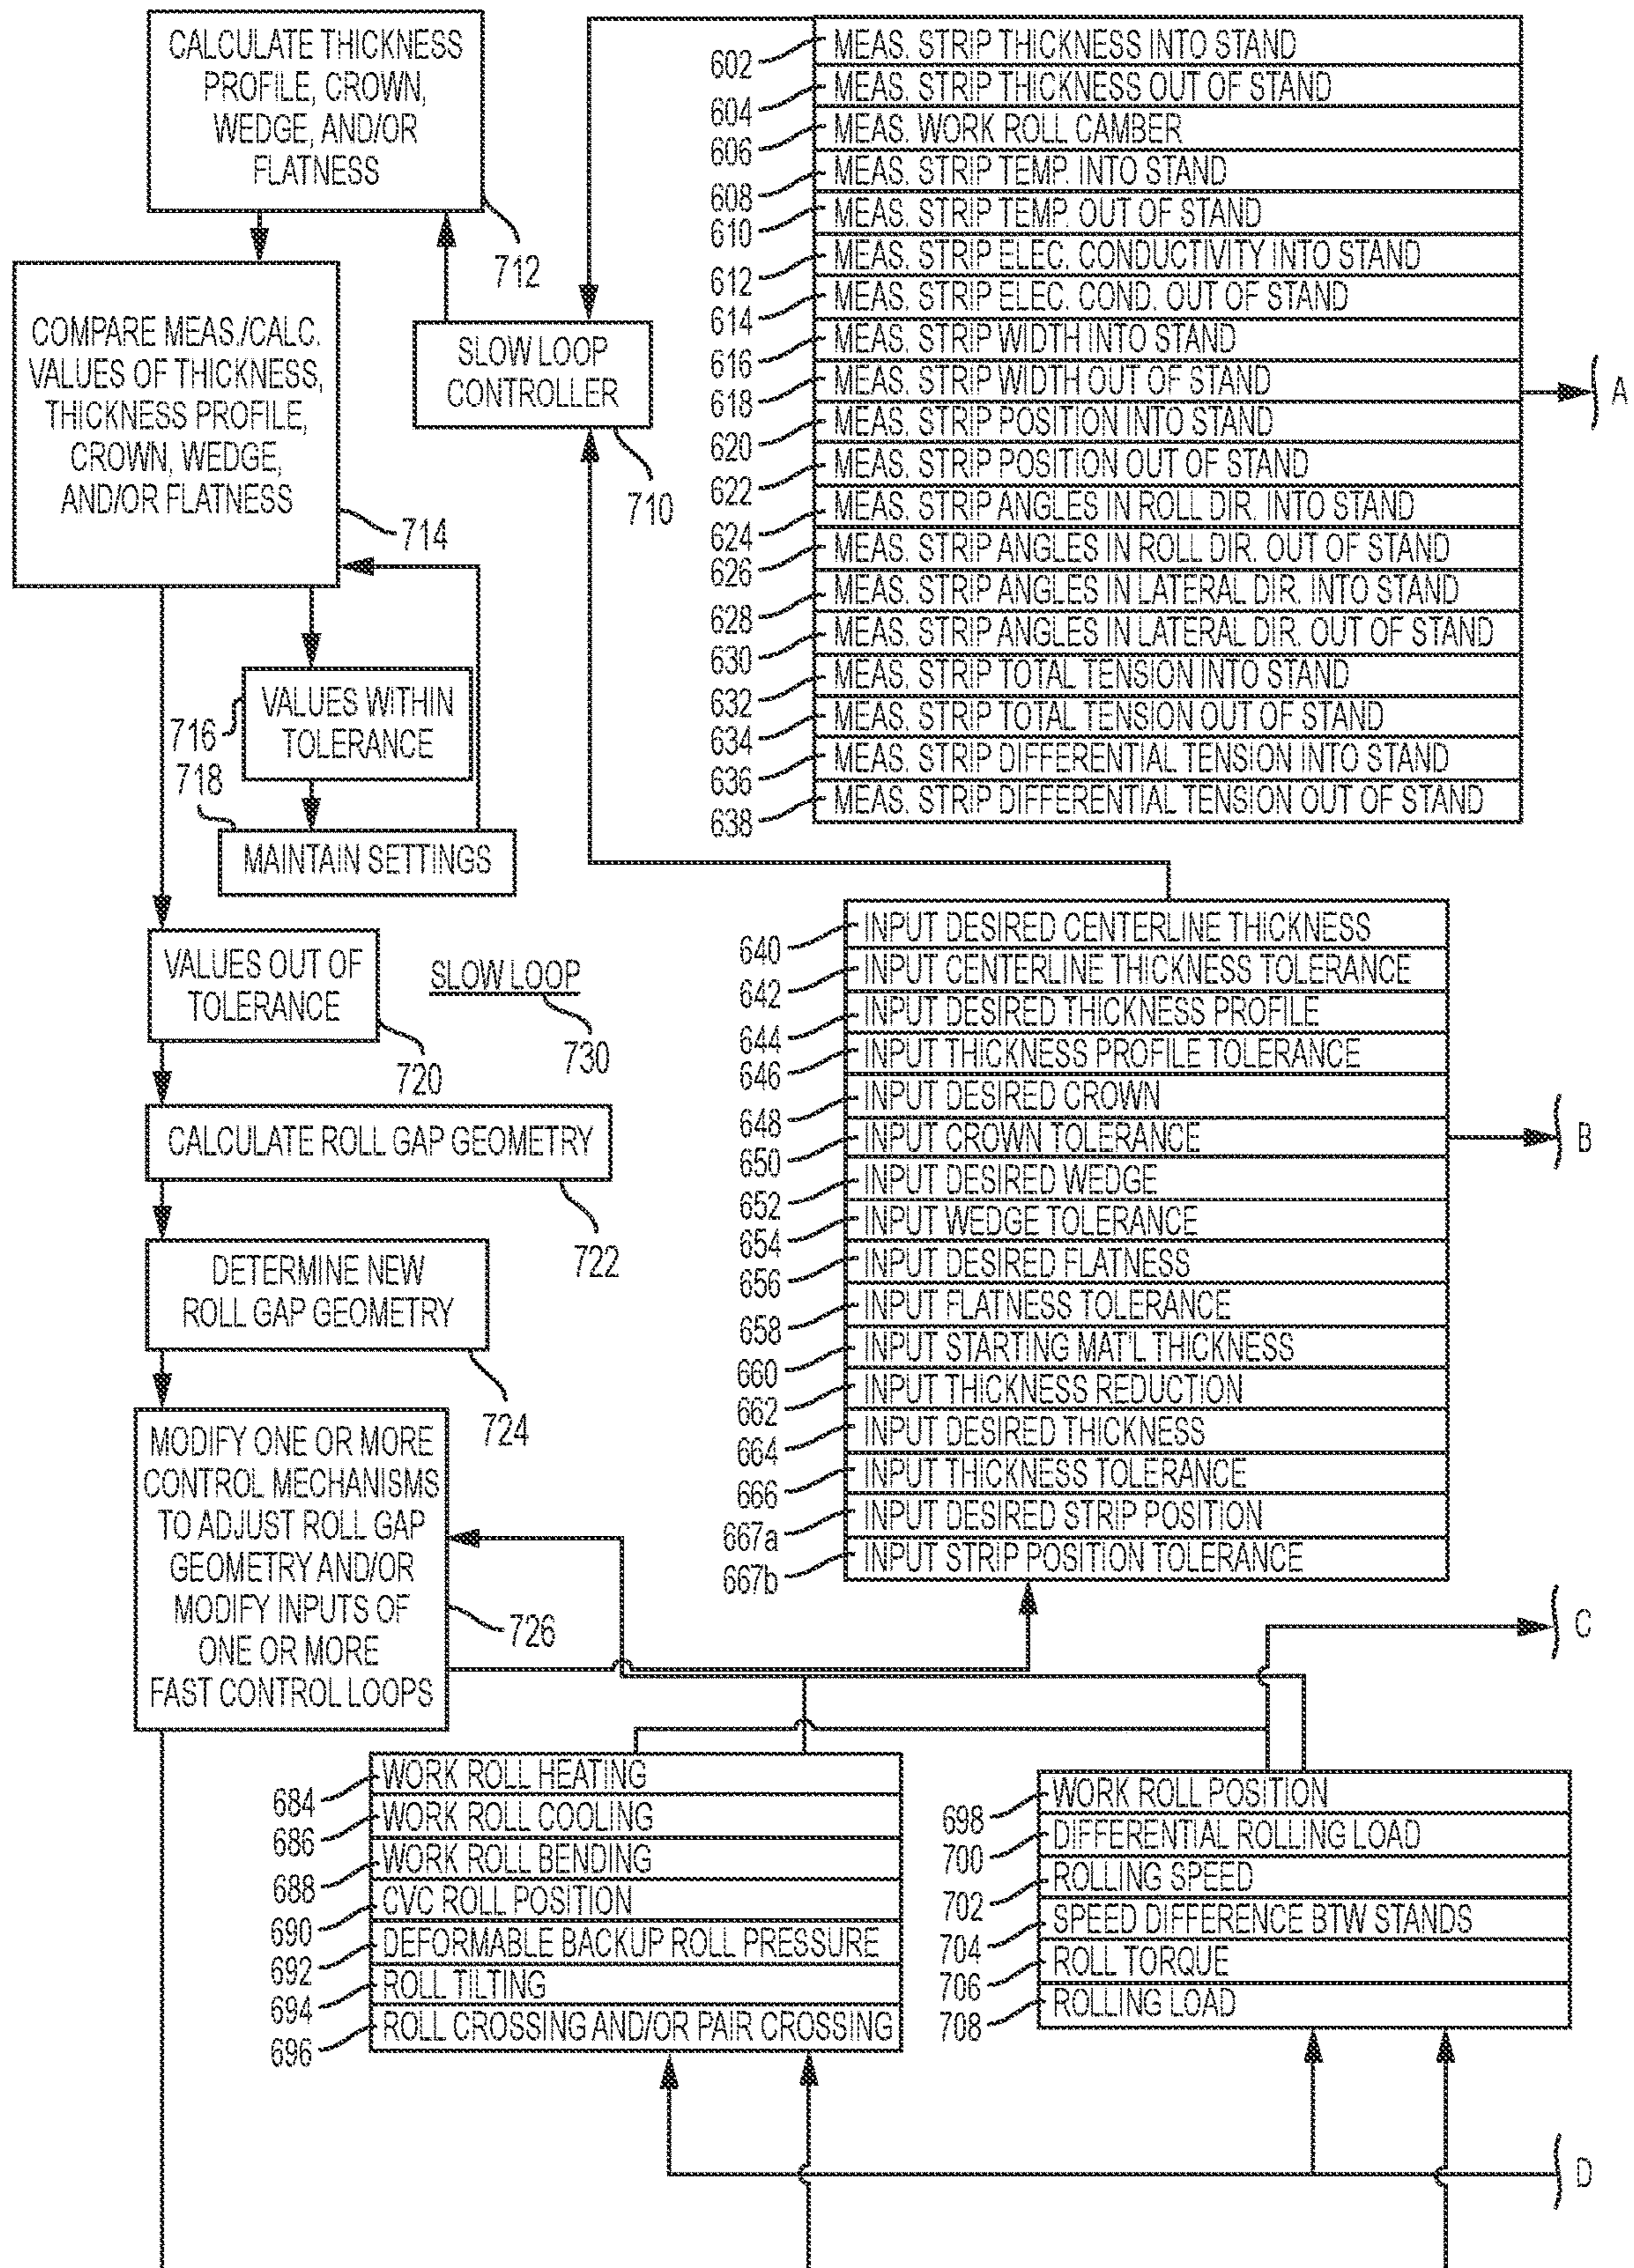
CALCULATE THICKNESS PROFILE, CROWN, WEDGE, AND/OR FLATNESS

712

COMPARE MEAS./CALC. VALUES OF THICKNESS, THICKNESS PROFILE, CROWN, WEDGE, AND/OR FLATNESS

714

SLOW LOOP CONTROLLER

710

VALUES WITHIN TOLERANCE

716

718

MAINTAIN SETTINGS

VALUES OUT OF TOLERANCE

720

SLOW LOOP

730

CALCULATE ROLL GAP GEOMETRY

722

DETERMINE NEW ROLL GAP GEOMETRY

724

MODIFY ONE OR MORE CONTROL MECHANISMS TO ADJUST ROLL GAP GEOMETRY AND/OR MODIFY INPUTS OF ONE OR MORE FAST CONTROL LOOPS

726

602 MEAS. STRIP THICKNESS INTO STAND
604 MEAS. STRIP THICKNESS OUT OF STAND
606 MEAS. WORK ROLL CAMBER
608 MEAS. STRIP TEMP. INTO STAND
610 MEAS. STRIP TEMP. OUT OF STAND
612 MEAS. STRIP ELEC. CONDUCTIVITY INTO STAND
614 MEAS. STRIP ELEC. COND. OUT OF STAND
616 MEAS. STRIP WIDTH INTO STAND
618 MEAS. STRIP WIDTH OUT OF STAND
620 MEAS. STRIP POSITION INTO STAND
622 MEAS. STRIP POSITION OUT OF STAND
624 MEAS. STRIP ANGLES IN ROLL DIR. INTO STAND
626 MEAS. STRIP ANGLES IN ROLL DIR. OUT OF STAND
628 MEAS. STRIP ANGLES IN LATERAL DIR. INTO STAND
630 MEAS. STRIP ANGLES IN LATERAL DIR. OUT OF STAND
632 MEAS. STRIP TOTAL TENSION INTO STAND
634 MEAS. STRIP TOTAL TENSION OUT OF STAND
636 MEAS. STRIP DIFFERENTIAL TENSION INTO STAND
638 MEAS. STRIP DIFFERENTIAL TENSION OUT OF STAND

A

640 INPUT DESIRED CENTERLINE THICKNESS
642 INPUT CENTERLINE THICKNESS TOLERANCE
644 INPUT DESIRED THICKNESS PROFILE
646 INPUT THICKNESS PROFILE TOLERANCE
648 INPUT DESIRED CROWN
650 INPUT CROWN TOLERANCE
652 INPUT DESIRED WEDGE
654 INPUT WEDGE TOLERANCE
656 INPUT DESIRED FLATNESS
658 INPUT FLATNESS TOLERANCE
660 INPUT STARTING MAT'L THICKNESS
662 INPUT THICKNESS REDUCTION
664 INPUT DESIRED THICKNESS
666 INPUT THICKNESS TOLERANCE
667a INPUT DESIRED STRIP POSITION
667b INPUT STRIP POSITION TOLERANCE

B

C

684 WORK ROLL HEATING
686 WORK ROLL COOLING
688 WORK ROLL BENDING
690 CVC ROLL POSITION
692 DEFORMABLE BACKUP ROLL PRESSURE
694 ROLL TILTING
696 ROLL CROSSING AND/OR PAIR CROSSING

698 WORK ROLL POSITION
700 DIFFERENTIAL ROLLING LOAD
702 ROLLING SPEED
704 SPEED DIFFERENCE BTW STANDS
706 ROLL TORQUE
708 ROLLING LOAD

D